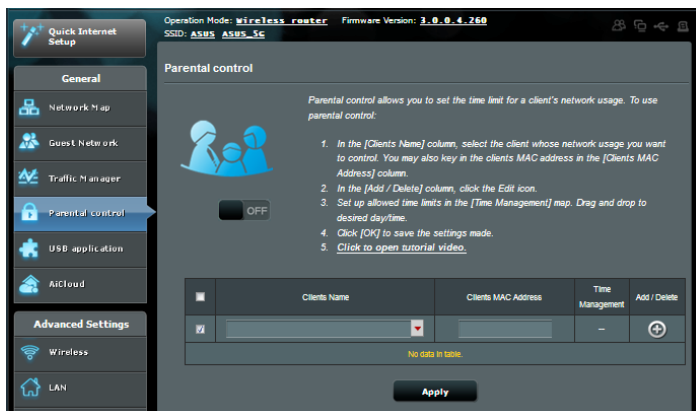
Quick Internet Setup

General

Network Map

Guest Network

Traffic Manager

Parental control

USB application

AiCloud

Advanced Settings

Wireless

LAN

Operation Mode: Wireless router Firmware Version: 3.0.0.4.260

SSID: ASUS ASUS_5G

Parental control

OFF

Parental control allows you to set the time limit for a client's network usage. To use parental control:

1. In the [Clients Name] column, select the client whose network usage you want to control. You may also key in the clients MAC address in the [Clients MAC Address] column.
2. In the [Add / Delete] column, click the Edit icon.
3. Set up allowed time limits in the [Time Management] map. Drag and drop to desired day/time.
4. Click [OK] to save the settings made.
5. Click to open tutorial video.

| | Clients Name | Clients MAC Address | Time Management | Add / Delete |
|---|---|---|---|---|
| | | | – | |
| No data in table. | | | | |

Apply